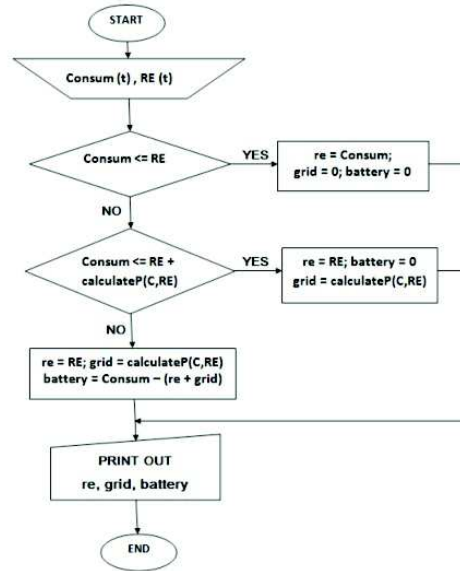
START

Consum (t) , RE (t)

Consum <= RE

YES

re = Consum;
grid = 0; battery = 0

NO

Consum <= RE +
calculateP(C,RE)

YES

re = RE; battery = 0
grid = calculateP(C,RE)

NO

re = RE; grid = calculateP(C,RE)
battery = Consum − (re + grid)

PRINT OUT
re, grid, battery

END